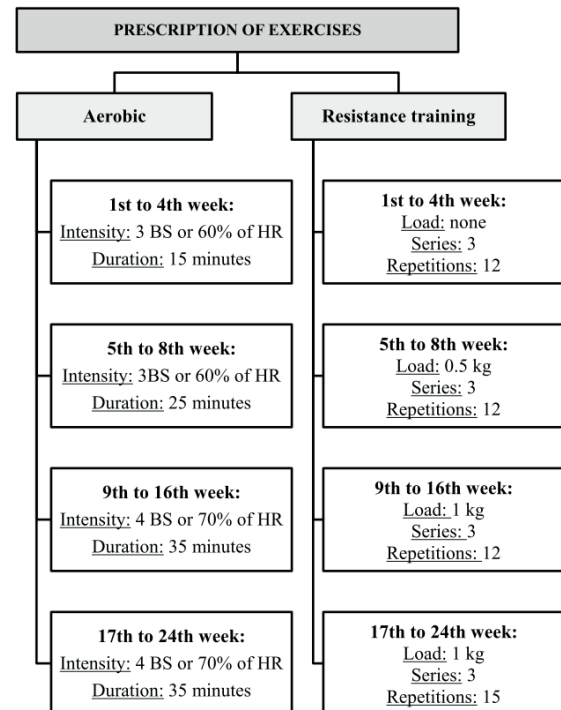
PRESCRIPTION OF EXERCISES

Aerobic

1st to 4th week:
Intensity: 3 BS or 60% of HR
Duration: 15 minutes

5th to 8th week:
Intensity: 3BS or 60% of HR
Duration: 25 minutes

9th to 16th week:
Intensity: 4 BS or 70% of HR
Duration: 35 minutes

17th to 24th week:
Intensity: 4 BS or 70% of HR
Duration: 35 minutes

Resistance training

1st to 4th week:
Load: none
Series: 3
Repetitions: 12

5th to 8th week:
Load: 0.5 kg
Series: 3
Repetitions: 12

9th to 16th week:
Load: 1 kg
Series: 3
Repetitions: 12

17th to 24th week:
Load: 1 kg
Series: 3
Repetitions: 15